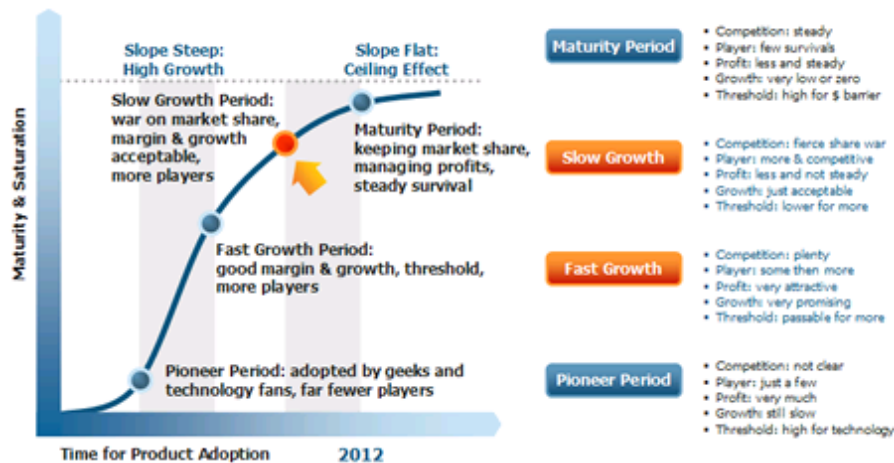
Slope Steep: High Growth

Slope Flat: Ceiling Effect

Slow Growth Period: war on market share, margin & growth acceptable, more players

Maturity Period: keeping market share, managing profits, steady survival

Fast Growth Period: good margin & growth, threshold, more players

Pioneer Period: adopted by geeks and technology fans, far fewer players

Maturity & Saturation

Time for Product Adoption

2012

Maturity Period
• Competition: steady
• Player: few survivals
• Profit: less and steady
• Growth: very low or zero
• Threshold: high for $ barrier

Slow Growth
• Competition: fierce share war
• Player: more & competitive
• Profit: less and not steady
• Growth: just acceptable
• Threshold: lower for more

Fast Growth
• Competition: plenty
• Player: some then more
• Profit: very attractive
• Growth: very promising
• Threshold: passable for more

Pioneer Period
• Competition: not clear
• Player: just a few
• Profit: very much
• Growth: still slow
• Threshold: high for technology